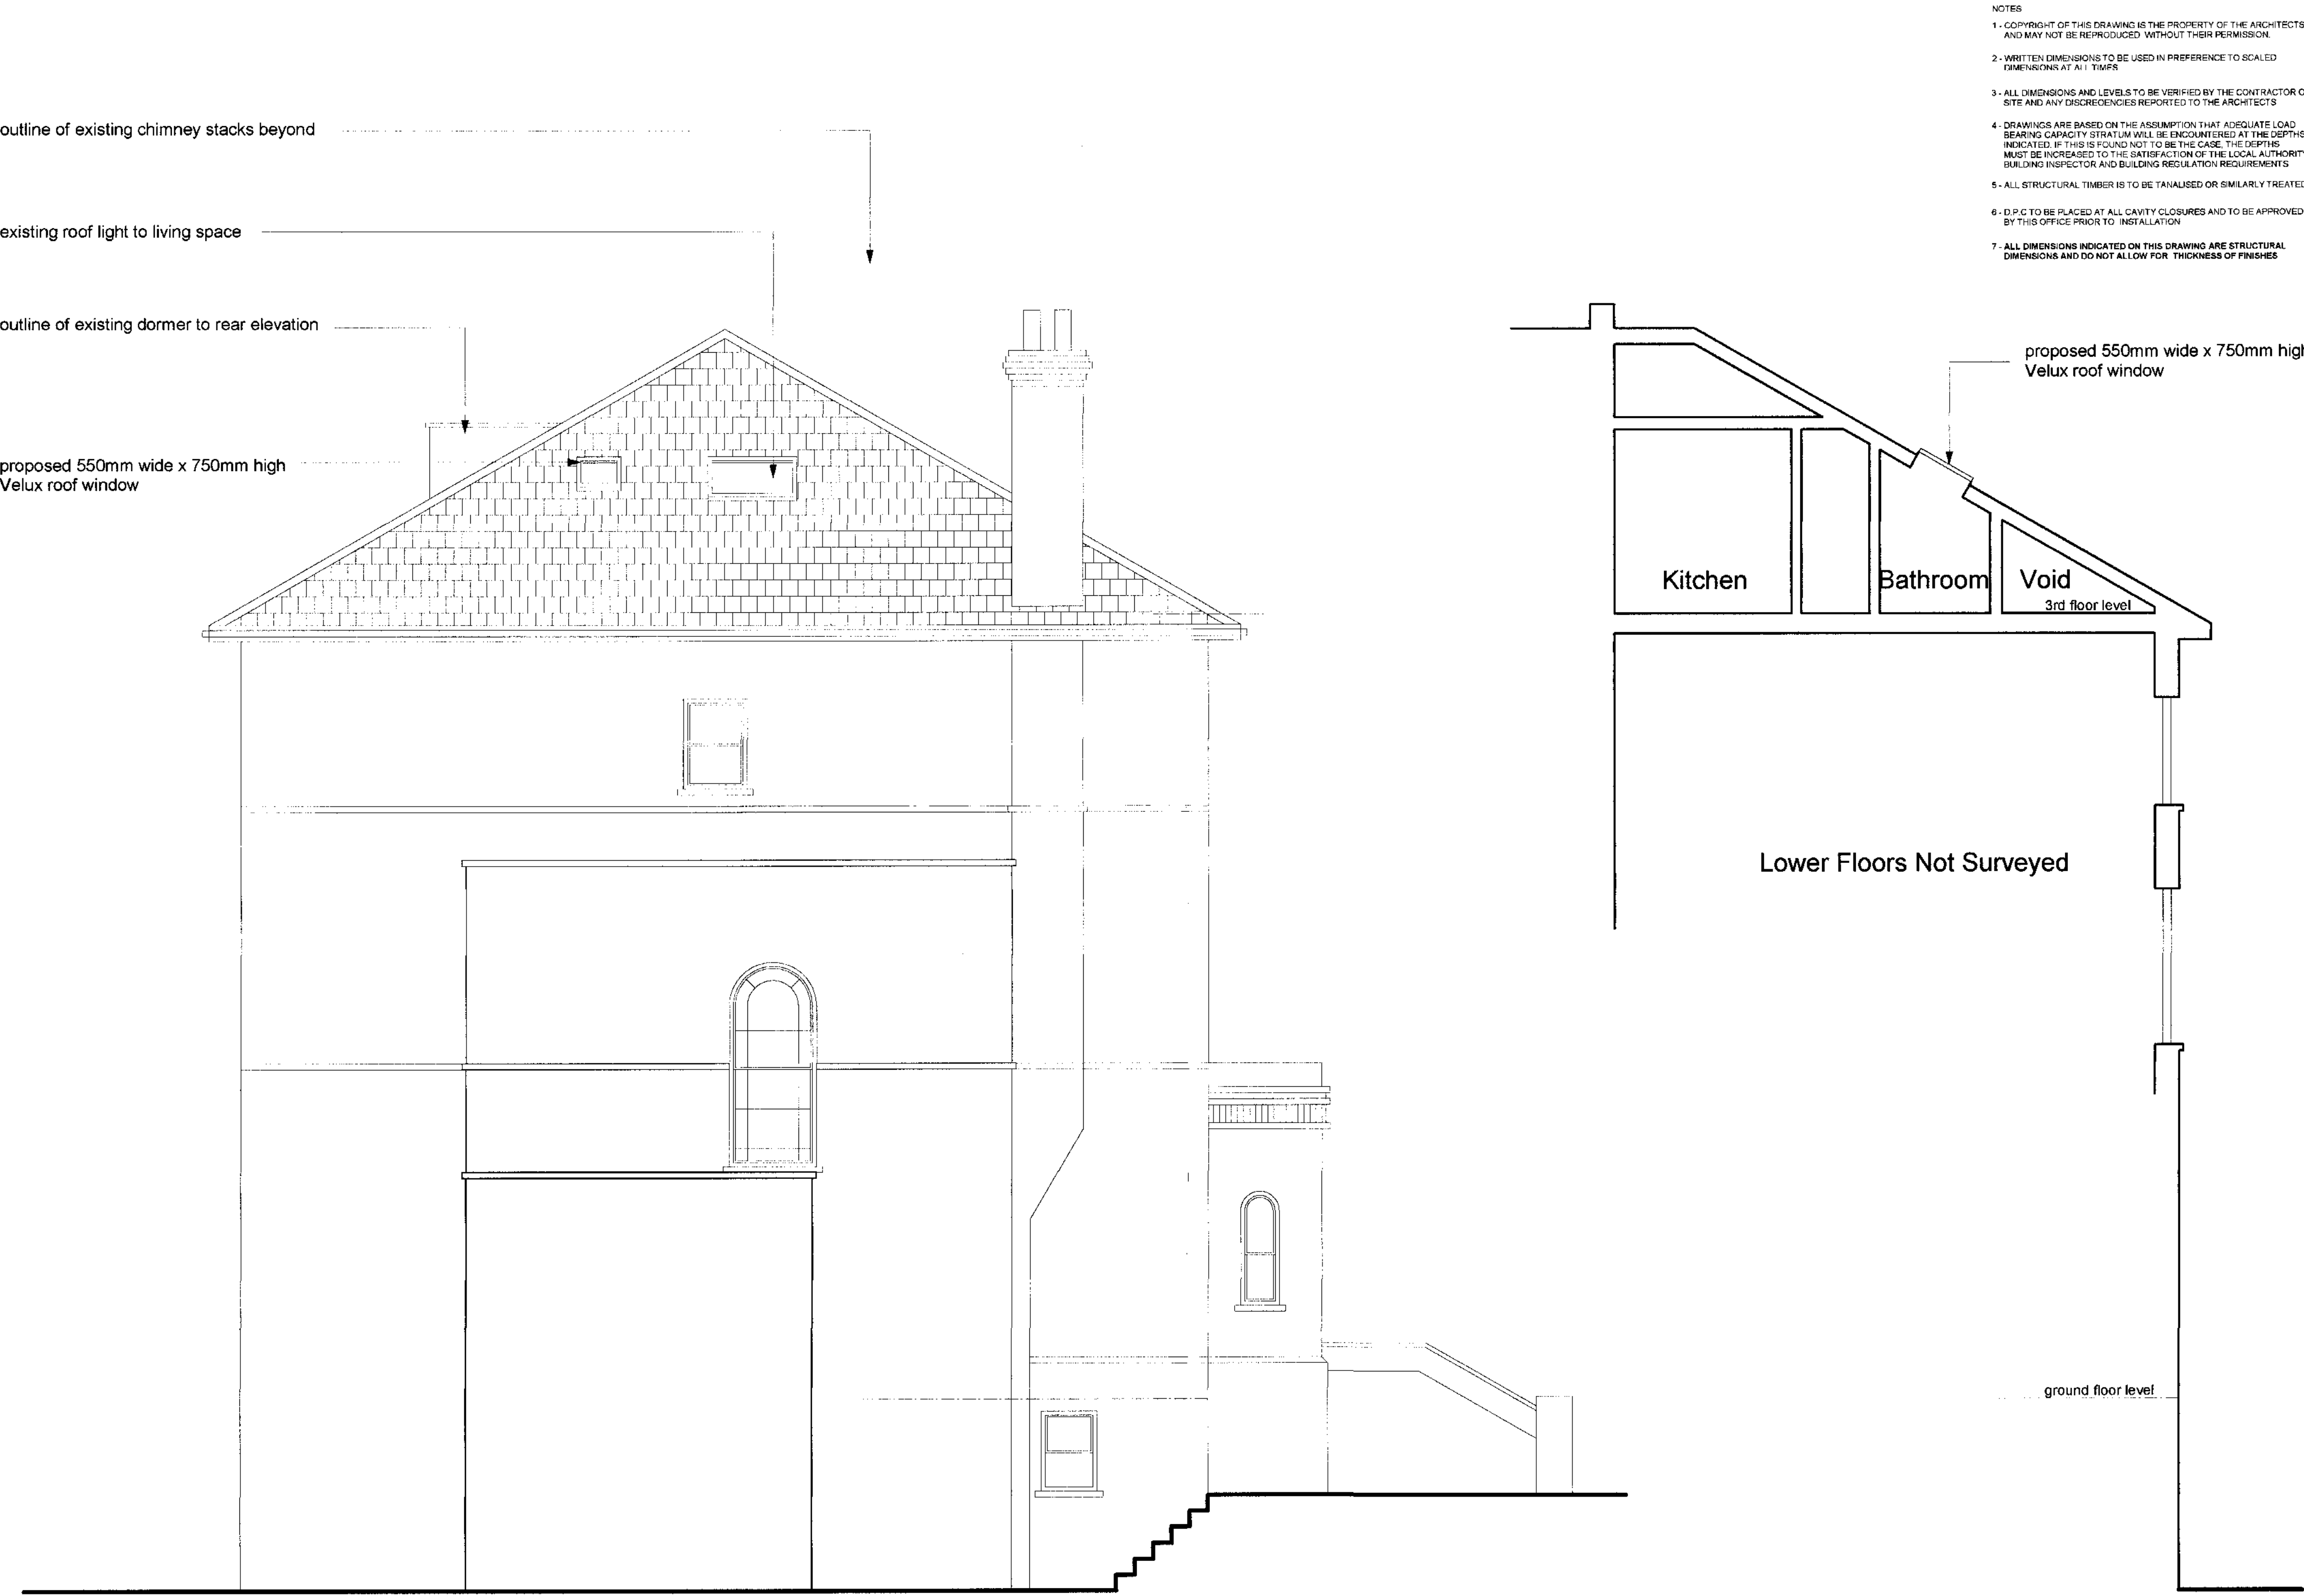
NOTES

1 - COPYRIGHT OF THIS DRAWING IS THE PROPERTY OF THE ARCHITECTS AND MAY NOT BE REPRODUCED WITHOUT THEIR PERMISSION.

2 - WRITTEN DIMENSIONS TO BE USED IN PREFERENCE TO SCALED DIMENSIONS AT ALL TIMES

3 - ALL DIMENSIONS AND LEVELS TO BE VERIFIED BY THE CONTRACTOR O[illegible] SITE AND ANY DISCREPENCIES REPORTED TO THE ARCHITECTS

4 - DRAWINGS ARE BASED ON THE ASSUMPTION THAT ADEQUATE LOAD BEARING CAPACITY STRATUM WILL BE ENCOUNTERED AT THE DEPTHS INDICATED. IF THIS IS FOUND NOT TO BE THE CASE, THE DEPTHS MUST BE INCREASED TO THE SATISFACTION OF THE LOCAL AUTHORIT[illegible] BUILDING INSPECTOR AND BUILDING REGULATION REQUIREMENTS

5 - ALL STRUCTURAL TIMBER IS TO BE TANALISED OR SIMILARLY TREATE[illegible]

6 - D.P.C TO BE PLACED AT ALL CAVITY CLOSURES AND TO BE APPROVED BY THIS OFFICE PRIOR TO INSTALLATION

7 - ALL DIMENSIONS INDICATED ON THIS DRAWING ARE STRUCTURAL DIMENSIONS AND DO NOT ALLOW FOR THICKNESS OF FINISHES

outline of existing chimney stacks beyond

existing roof light to living space

outline of existing dormer to rear elevation

proposed 550mm wide x 750mm high Velux roof window

proposed 550mm wide x 750mm hig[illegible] Velux roof window

Kitchen

Bathroom

Void

3rd floor level

Lower Floors Not Surveyed

ground floor level